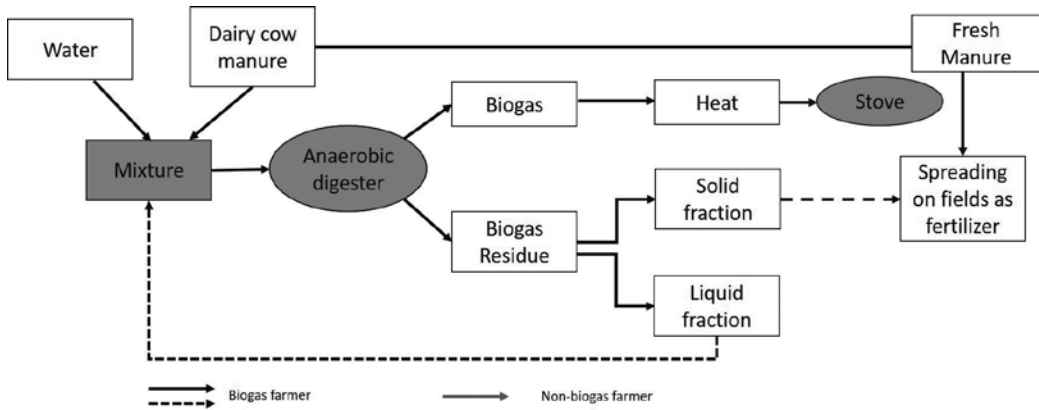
Water

Dairy cow manure

Fresh Manure

Mixture

Anaerobic digester

Biogas

Heat

Stove

Spreading on fields as fertilizer

Solid fraction

Biogas Residue

Liquid fraction

Biogas farmer

Non-biogas farmer